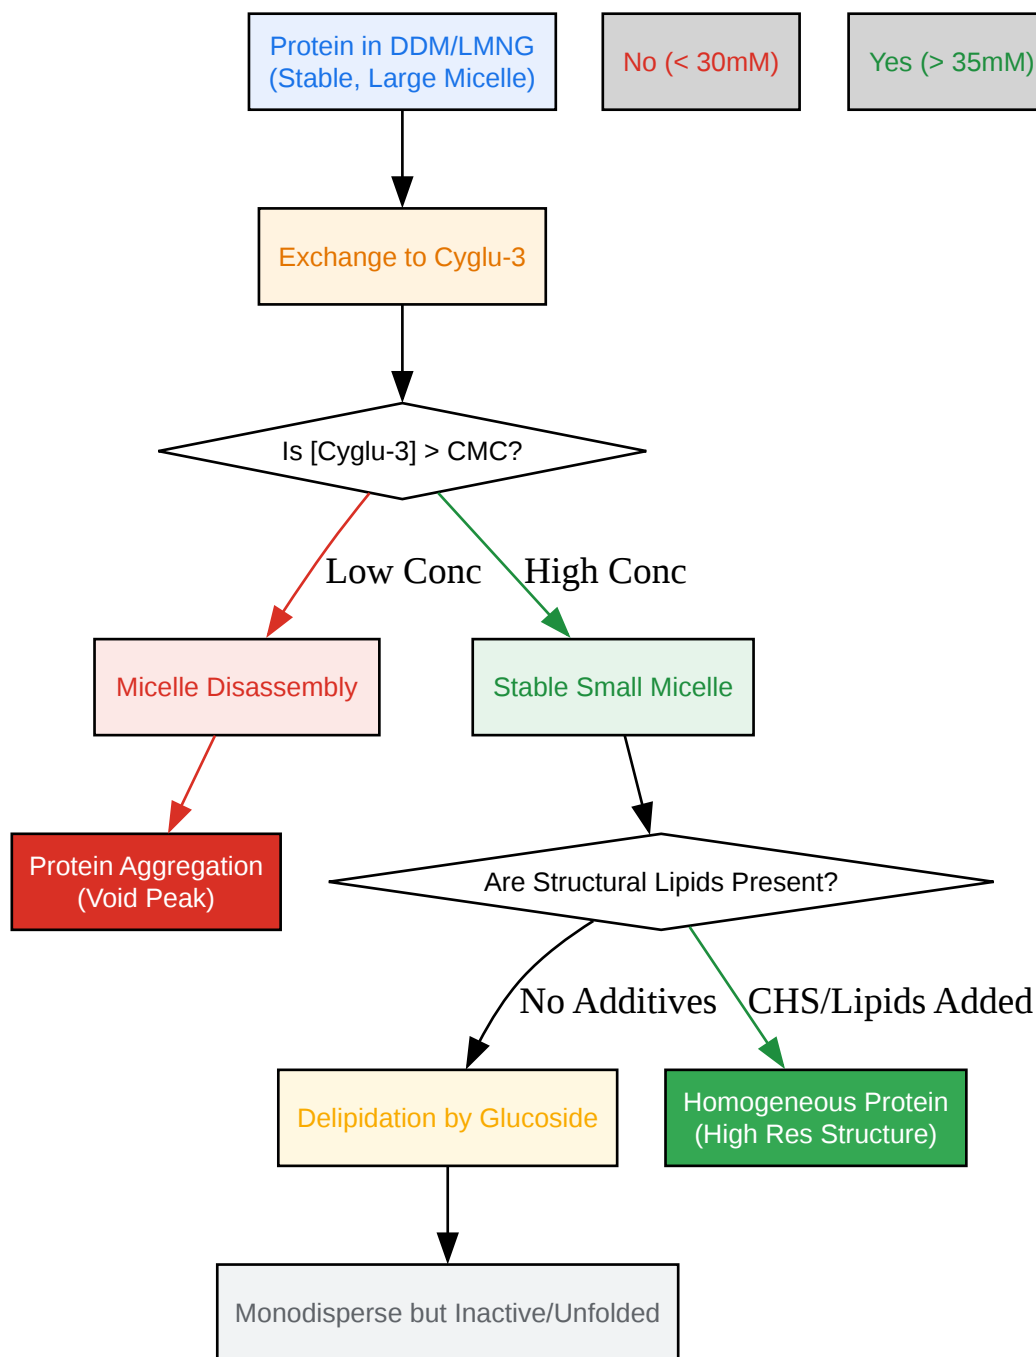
Protein in DDM/LMNG
(Stable, Large Micelle)

No (< 30mM)

Yes (> 35mM)

Exchange to Cyglu-3

Is [Cyglu-3] > CMC?

Low Conc

High Conc

Micelle Disassembly

Stable Small Micelle

Protein Aggregation
(Void Peak)

Are Structural Lipids Present?

No Additives

CHS/Lipids Added

Delipidation by Glucoside

Homogeneous Protein
(High Res Structure)

Monodisperse but Inactive/Unfolded